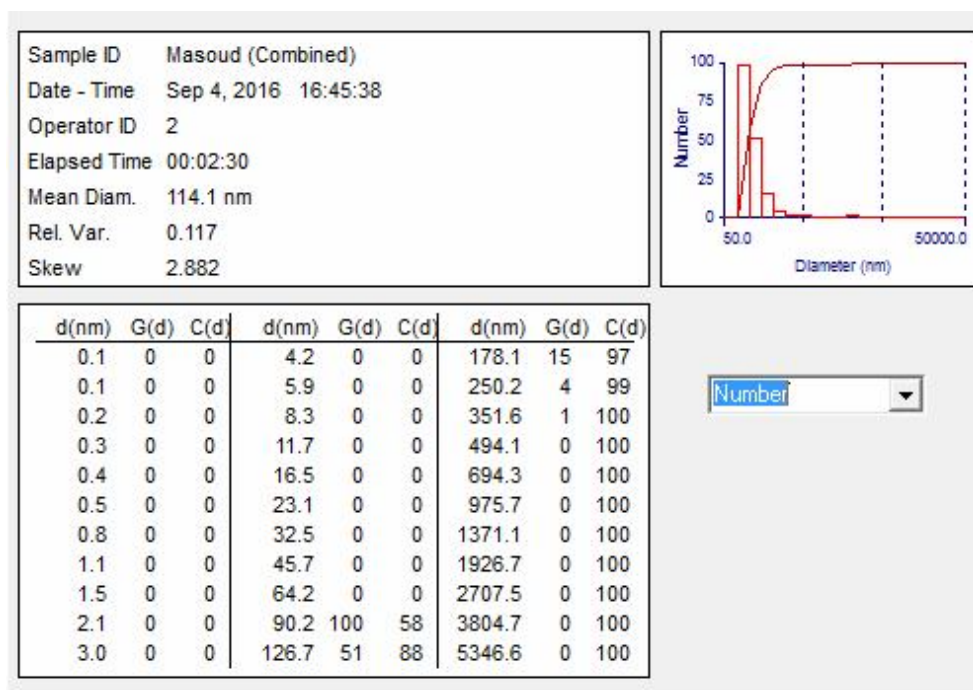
Sample ID Masoud (Combined)
Date - Time Sep 4, 2016 16:45:38
Operator ID 2
Elapsed Time 00:02:30
Mean Diam. 114.1 nm
Rel. Var. 0.117
Skew 2.882

100
75
50
25
0
Number
50.0
50000.0
Diameter (nm)

| d(nm) | G(d) | C(d) | d(nm) | G(d) | C(d) | d(nm) | G(d) | C(d) |
|---|---|---|---|---|---|---|---|---|
| 0.1 | 0 | 0 | 4.2 | 0 | 0 | 178.1 | 15 | 97 |
| 0.1 | 0 | 0 | 5.9 | 0 | 0 | 250.2 | 4 | 99 |
| 0.2 | 0 | 0 | 8.3 | 0 | 0 | 351.6 | 1 | 100 |
| 0.3 | 0 | 0 | 11.7 | 0 | 0 | 494.1 | 0 | 100 |
| 0.4 | 0 | 0 | 16.5 | 0 | 0 | 694.3 | 0 | 100 |
| 0.5 | 0 | 0 | 23.1 | 0 | 0 | 975.7 | 0 | 100 |
| 0.8 | 0 | 0 | 32.5 | 0 | 0 | 1371.1 | 0 | 100 |
| 1.1 | 0 | 0 | 45.7 | 0 | 0 | 1926.7 | 0 | 100 |
| 1.5 | 0 | 0 | 64.2 | 0 | 0 | 2707.5 | 0 | 100 |
| 2.1 | 0 | 0 | 90.2 | 100 | 58 | 3804.7 | 0 | 100 |
| 3.0 | 0 | 0 | 126.7 | 51 | 88 | 5346.6 | 0 | 100 |

Number